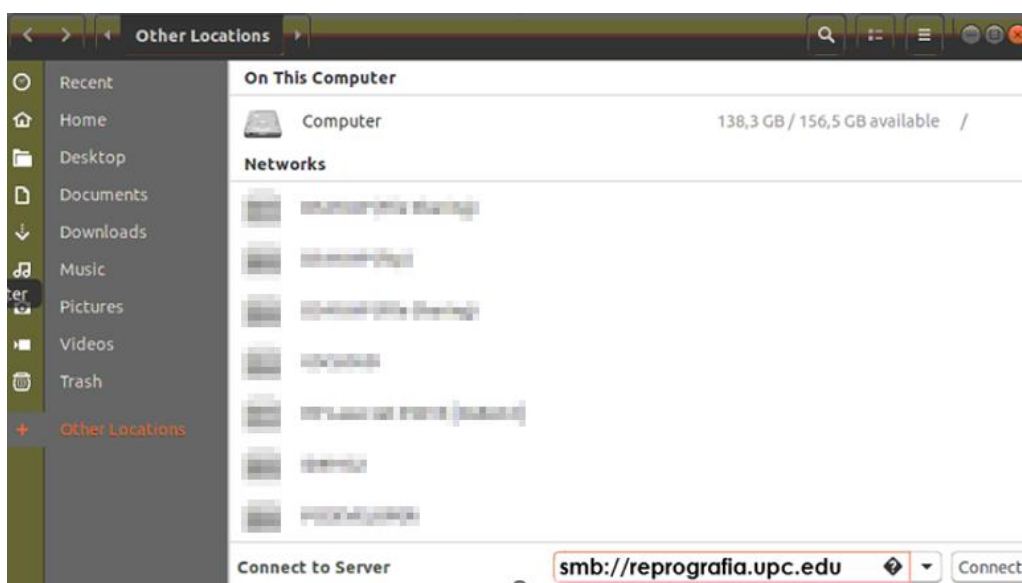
Other Locations

Recent
Home
Desktop
Documents
Downloads
Music
Pictures
Videos
Trash
Other Locations

ter

On This Computer

Computer 138,3 GB / 156,5 GB available /

Networks

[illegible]
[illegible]
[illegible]
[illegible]
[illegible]
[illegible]
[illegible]

Connect to Server smb://reprografia.upc.edu Connect